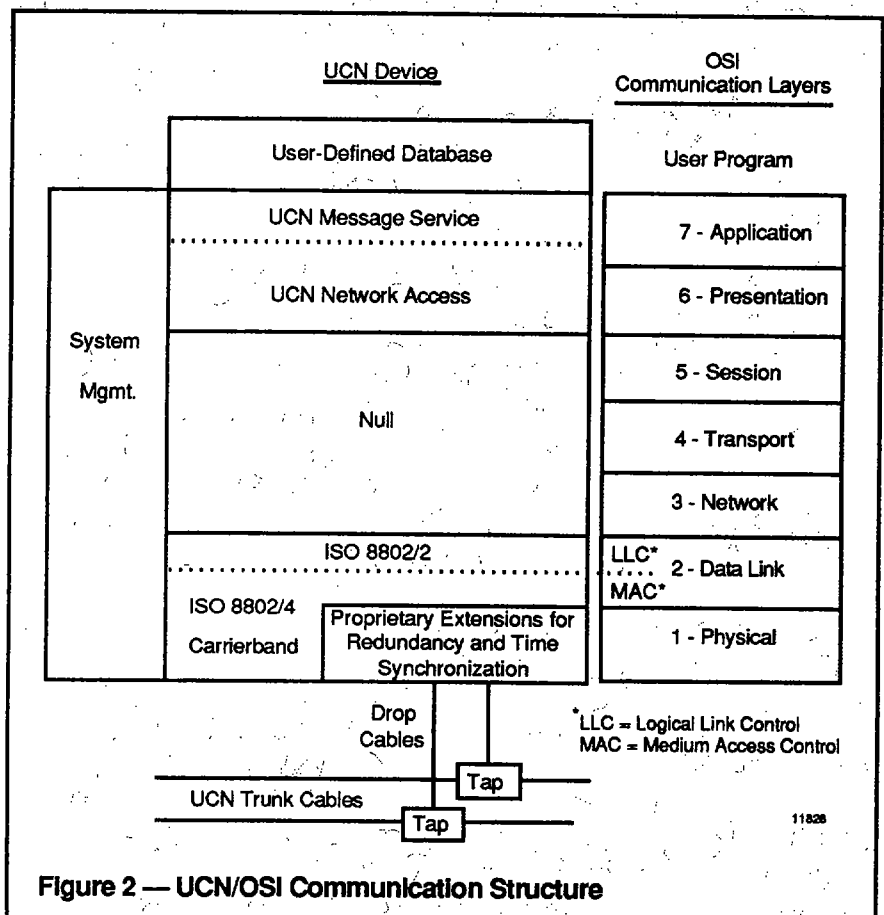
UCN Device

OSI Communication Layers

User-Defined Database

User Program

UCN Message Service

7 - Application

UCN Network Access

6 - Presentation

System Mgmt.

5 - Session

Null

4 - Transport

3 - Network

ISO 8802/2

LLC*

2 - Data Link

MAC*

ISO 8802/4 Carrierband

Proprietary Extensions for Redundancy and Time Synchronization

1 - Physical

Drop Cables

*LLC = Logical Link Control
MAC = Medium Access Control

Tap

UCN Trunk Cables

Tap

11826

Figure 2 — UCN/OSI Communication Structure